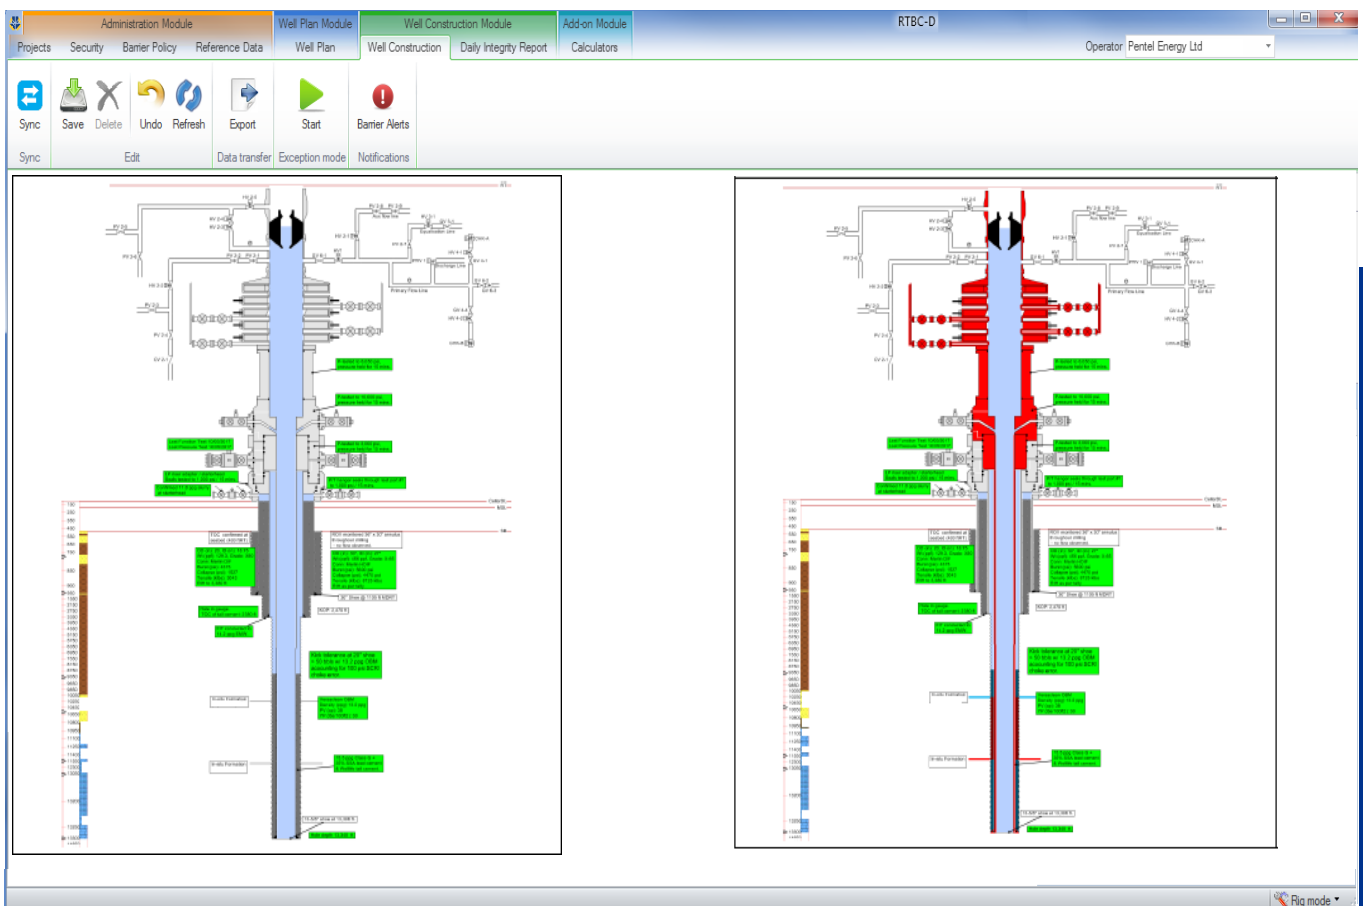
Administration Module | Well Plan Module | Well Construction Module | Add-on Module

RTBC-D

Projects | Security | Barrier Policy | Reference Data | Well Plan | Well Construction | Daily Integrity Report | Calculators

Operator Pentel Energy Ltd

Sync | Save | Delete | Undo | Refresh | Export | Start | Barrier Alerts

Sync | Edit | Data transfer | Exception mode | Notifications

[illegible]

Rig mode